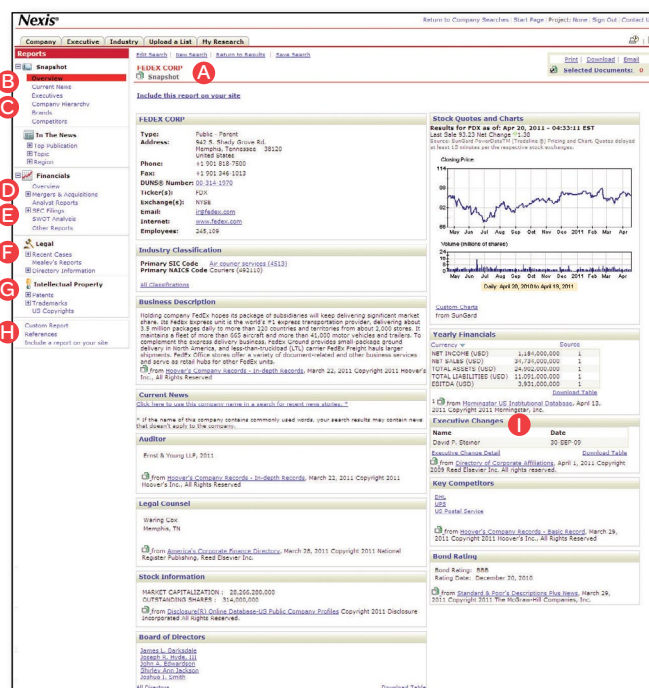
Nexis®

Return to Company Searches | Start Page | Project: None | Sign Out | Contact Us

Company | Executive | Industry | Upload a List | My Research

Reports

Snapshot
B Overview
Current News
Executives
C Company Hierarchy
Brands
Competitors

In The News
Top Publication
Topic
Region

Financials
D Overview
Mergers & Acquisitions
Analyst Reports
E SEC Filings
SWOT Analysis
Other Reports

F Legal
Recent Cases
Mealey's Reports
Directory Information

G Intellectual Property
Patents
Trademarks
US Copyrights

H Custom Report
References
Include a report on your site

Edit Search | New Search | Return to Results | Save Search

FEDEX CORP A
Snapshot

Print | Download | Email
Selected Documents: 0

Include this report on your site

FEDEX CORP

Type: Public - Parent
Address: 942 S. Shady Grove Rd. Memphis, Tennessee 38120 United States
Phone: +1 901 818-7500
Fax: +1 901 346-1013
DUNS® Number: 00-311-1970
Ticker(s): FDX
Exchange(s): NYSE
Email: ir@fedex.com
Internet: www.fedex.com
Employees: 245,109

Industry Classification

Primary SIC Code Air courier services (4513)
Primary NAICS Code Couriers (492110)

All Classifications

Business Description

Holding company FedEx hopes its package of subsidiaries will keep delivering significant market share. Its FedEx Express unit is the world's #1 express transportation provider, delivering about 3.9 million packages daily to more than 220 countries and territories from about 2,000 stores. It maintains a fleet of more than 665 aircraft and more than 41,000 motor vehicles and trailers. To complement the express delivery business, FedEx Ground provides small-package ground delivery in North America, and less-than-truckload (LTL) carrier FedEx Freight hauls larger shipments. FedEx Office stores offer a variety of document-related and other business services and serve as retail hubs for other FedEx units.

from Hoover's Company Records - In-depth Records, March 22, 2011 Copyright 2011 Hoover's, Inc., All Rights Reserved

Current News

Click here to use this company name in a search for recent news stories.

* If the name of this company contains commonly used words, your search results may contain news that doesn't apply to the company.

Auditor

Ernst & Young LLP, 2011

from Hoover's Company Records - In-depth Records, March 22, 2011 Copyright 2011 Hoover's Inc., All Rights Reserved

Legal Counsel

Waring Cox
Memphis, TN

from America's Corporate Finance Directory, March 28, 2011 Copyright 2011 National Register Publishing, Reed Elsevier Inc.

Stock Information

MARKET CAPITALIZATION : 28,256,280,000
OUTSTANDING SHARES : 314,000,000

from Disclosure(R) Online Database-US Public Company Profiles Copyright 2011 Disclosure Incorporated All Rights Reserved.

Board of Directors

James L. Barksdale
Joseph R. Hyde, III
John A. Edwardson
Shirley Ann Jackson
Joshua I. Smith

All Directors | Download Table

Stock Quotes and Charts

Results for FDX as of: Apr 20, 2011 - 04:33:11 EST
Last Sale 93.23 Net Change ↑1.30
Source: SunGard PowerDataTM (Tradeline ®) Pricing and Charts Quotes delayed at least 15 minutes per the respective stock exchanges.

Closing Price
114
91
68
Volume (millions of shares)
May Jun Jul Aug Sep Oct Nov Dec 2011 Feb Mar Apr
Daily: April 20, 2010 to April 19, 2011

Custom Charts
from SunGard

Yearly Financials

| Currency | | Source |
|---|---|---|
| NET INCOME (USD) | 1,184,000,000 | 1 |
| NET SALES (USD) | 34,734,000,000 | 1 |
| TOTAL ASSETS (USD) | 24,902,000,000 | 1 |
| TOTAL LIABILITIES (USD) | 11,091,000,000 | 1 |
| EBITDA (USD) | 3,931,000,000 | 1 |

Download Table

1 from Morningstar US Institutional Database, April 13, 2011 Copyright 2011 Morningstar, Inc.

Executive Changes I

| Name | Date |
|---|---|
| David F. Steiner | 30 SEP 09 |

Executive Change Detail | Download Table

from Directory of Corporate Affiliations, April 1, 2011 Copyright 2009 Reed Elsevier Inc. All rights reserved.

Key Competitors

DHL
UPS
US Postal Service

from Hoover's Company Records - Basic Record, March 29, 2011 Copyright 2011 Hoover's, Inc., All Rights Reserved

Bond Rating

Bond Rating: BBB
Rating Date: December 20, 2010

from Standard & Poor's Descriptions Plus News, March 29, 2011 Copyright 2011 The McGraw-Hill Companies, Inc.